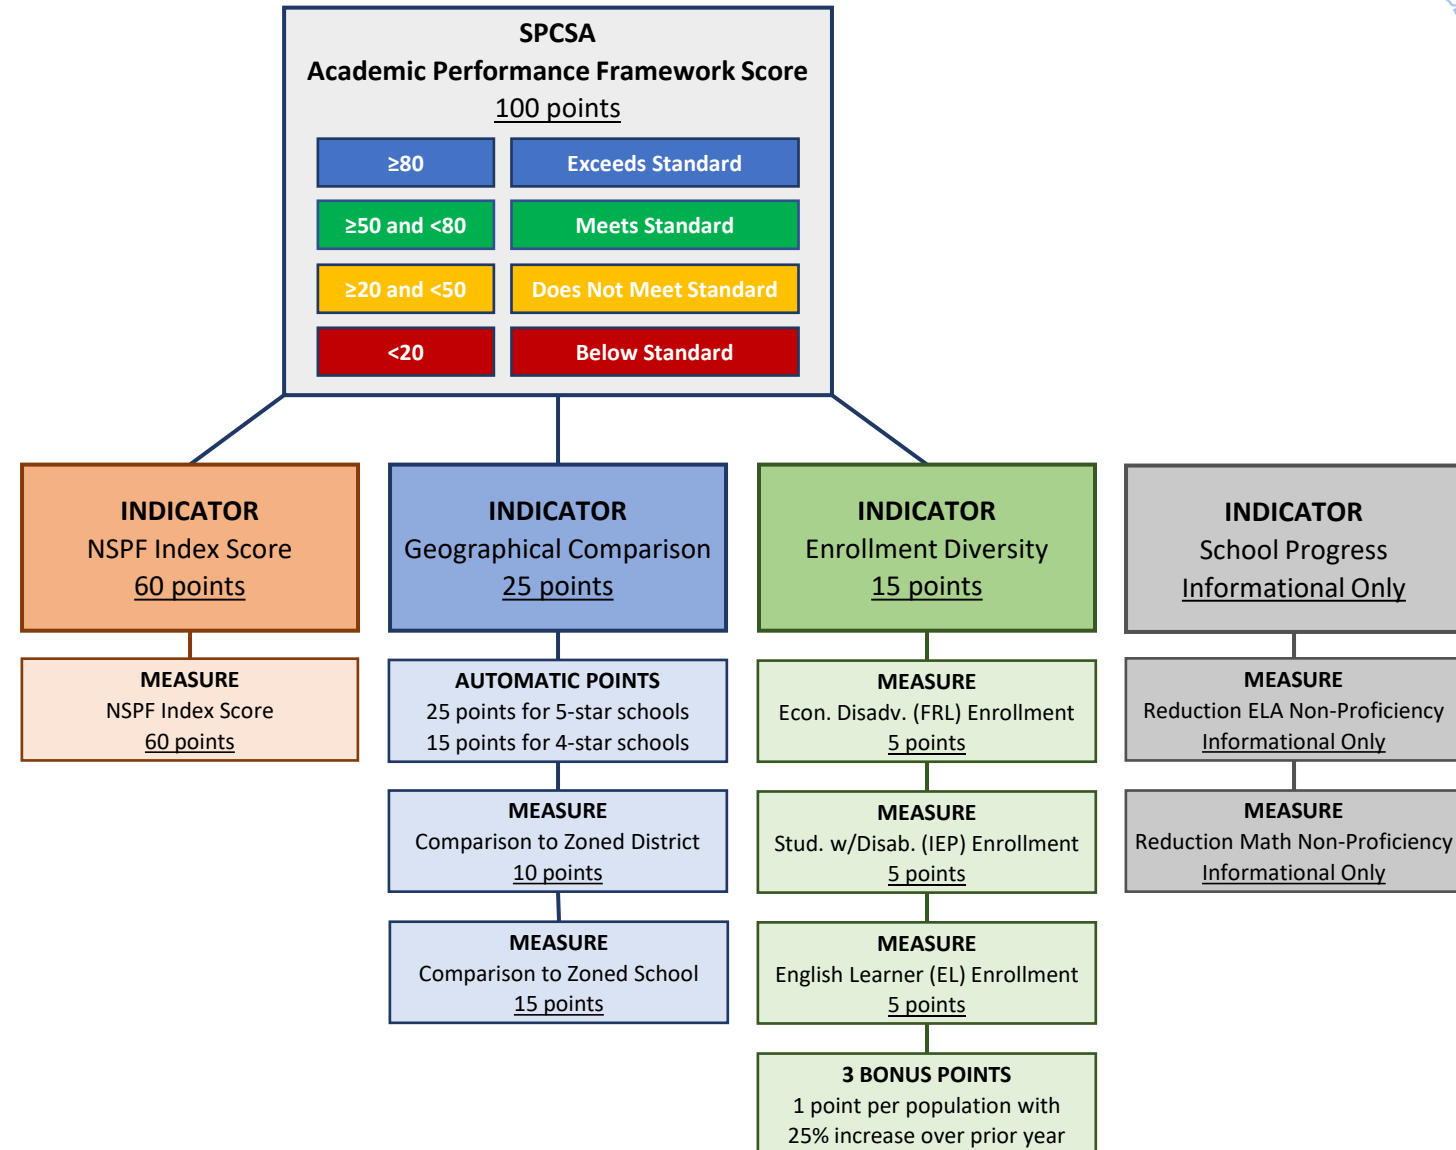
SPCSA
Academic Performance Framework Score
100 points

| | |
|---|---|
| ≥80 | Exceeds Standard |
| ≥50 and <80 | Meets Standard |
| ≥20 and <50 | Does Not Meet Standard |
| <20 | Below Standard |

INDICATOR
NSPF Index Score
60 points

MEASURE
NSPF Index Score
60 points

INDICATOR
Geographical Comparison
25 points

AUTOMATIC POINTS
25 points for 5-star schools
15 points for 4-star schools

MEASURE
Comparison to Zoned District
10 points

MEASURE
Comparison to Zoned School
15 points

INDICATOR
Enrollment Diversity
15 points

MEASURE
Econ. Disadv. (FRL) Enrollment
5 points

MEASURE
Stud. w/Disab. (IEP) Enrollment
5 points

MEASURE
English Learner (EL) Enrollment
5 points

3 BONUS POINTS
1 point per population with
25% increase over prior year

INDICATOR
School Progress
Informational Only

MEASURE
Reduction ELA Non-Proficiency
Informational Only

MEASURE
Reduction Math Non-Proficiency
Informational Only